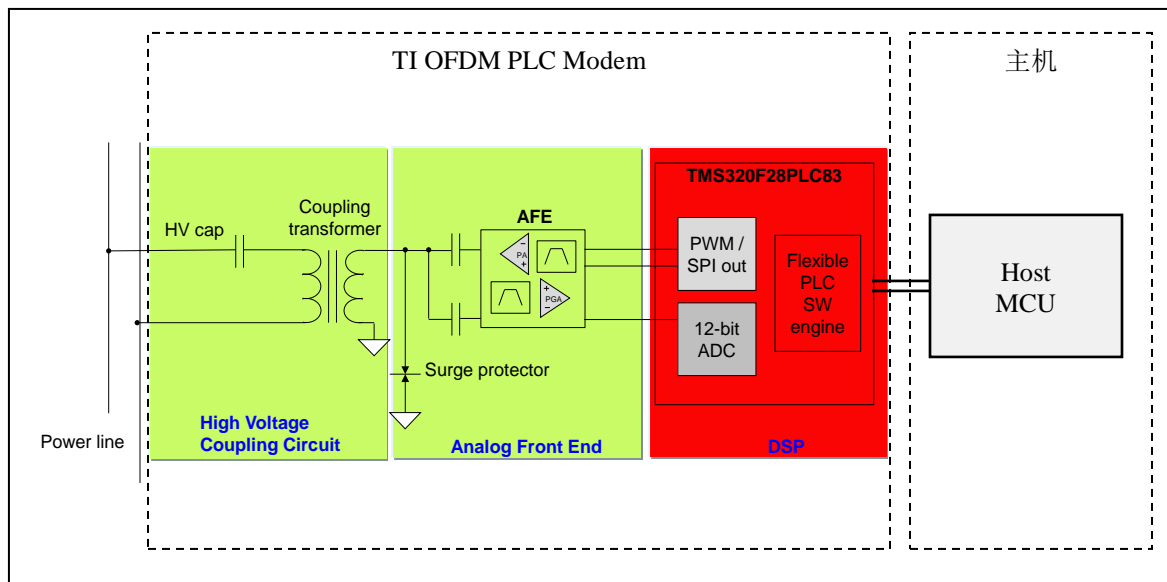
TI OFDM PLC Modem

主机

HV cap

Coupling transformer

AFE

PA

PGA

TMS320F28PLC83

PWM / SPI out

12-bit ADC

Flexible PLC SW engine

Host MCU

Surge protector

High Voltage Coupling Circuit

Analog Front End

DSP

Power line